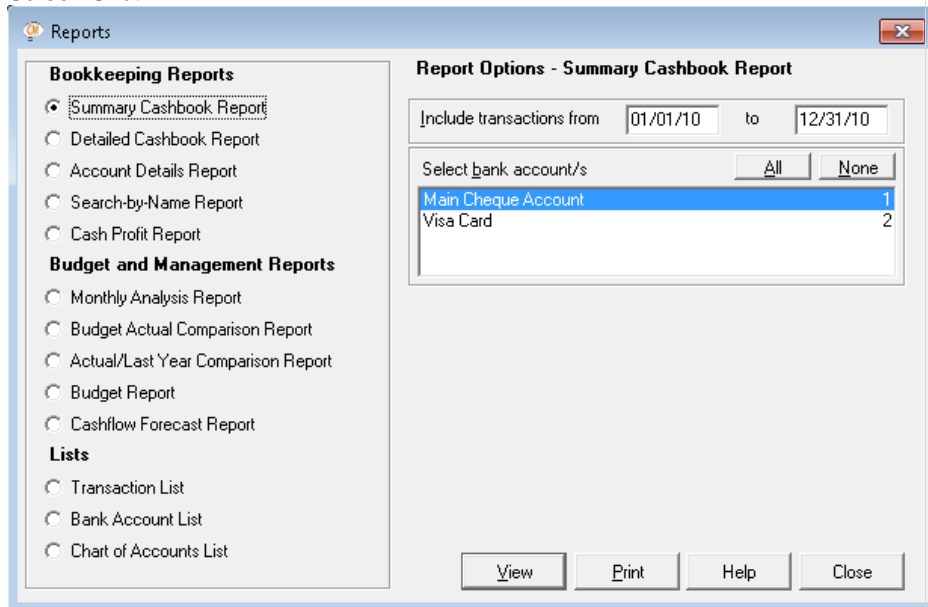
Reports

Bookkeeping Reports
Summary Cashbook Report
Detailed Cashbook Report
Account Details Report
Search-by-Name Report
Cash Profit Report
Budget and Management Reports
Monthly Analysis Report
Budget Actual Comparison Report
Actual/Last Year Comparison Report
Budget Report
Cashflow Forecast Report
Lists
Transaction List
Bank Account List
Chart of Accounts List

Report Options - Summary Cashbook Report

Include transactions from 01/01/10 to 12/31/10

Select bank account/s All None

| | |
|---|---|
| Main Cheque Account | 1 |
| Visa Card | 2 |

View Print Help Close